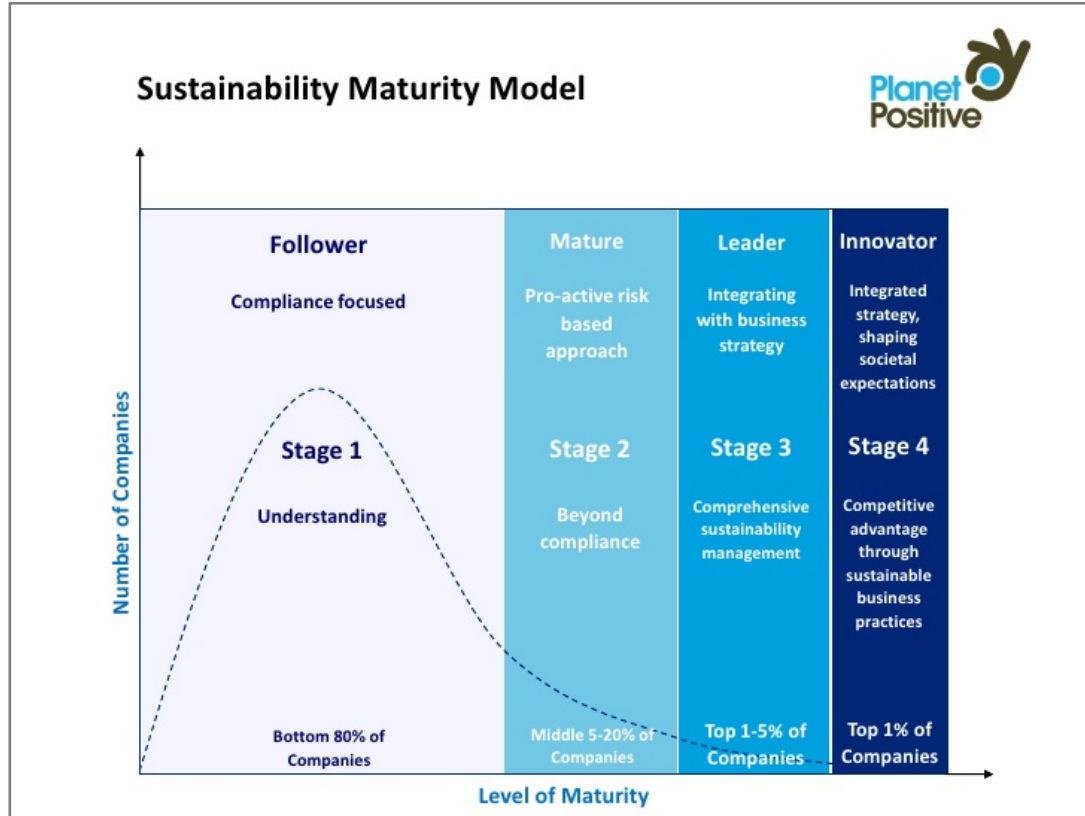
Sustainability Maturity Model

Planet Positive

Number of Companies

Follower

Compliance focused

Stage 1

Understanding

Bottom 80% of Companies

Mature

Pro-active risk based approach

Stage 2

Beyond compliance

Middle 5-20% of Companies

Leader

Integrating with business strategy

Stage 3

Comprehensive sustainability management

Top 1-5% of Companies

Innovator

Integrated strategy, shaping societal expectations

Stage 4

Competitive advantage through sustainable business practices

Top 1% of Companies

Level of Maturity